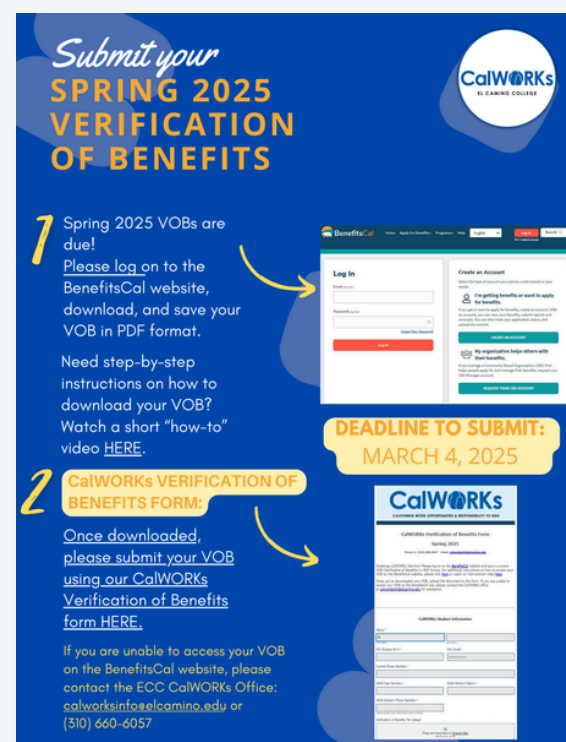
Submit your
SPRING 2025 VERIFICATION OF BENEFITS

CalWORKs
EL CAMINO COLLEGE

1

Spring 2025 VOBs are due!
Please log on to the BenefitsCal website, download, and save your VOB in PDF format.

Need step-by-step instructions on how to download your VOB? Watch a short "how-to" video HERE.

BenefitsCal

Log In

Create an Account

I'm getting benefits or want to apply for benefits.

CREATE AN ACCOUNT

My organization helps others with their benefits.

REQUEST YOUR CBO ACCOUNT

Log In

DEADLINE TO SUBMIT:
MARCH 4, 2025

2

CalWORKs VERIFICATION OF BENEFITS FORM:

Once downloaded, please submit your VOB using our CalWORKs Verification of Benefits form HERE.

CalWORKs
CALIFORNIA WORK OPPORTUNITY & RESPONSIBILITY TO KIDS

CalWORKs Verification of Benefits Form
Spring 2025

CalWORKs Student Information

If you are unable to access your VOB on the BenefitsCal website, please contact the ECC CalWORKs Office:
calworksinfo@elcamino.edu or
(310) 660-6057